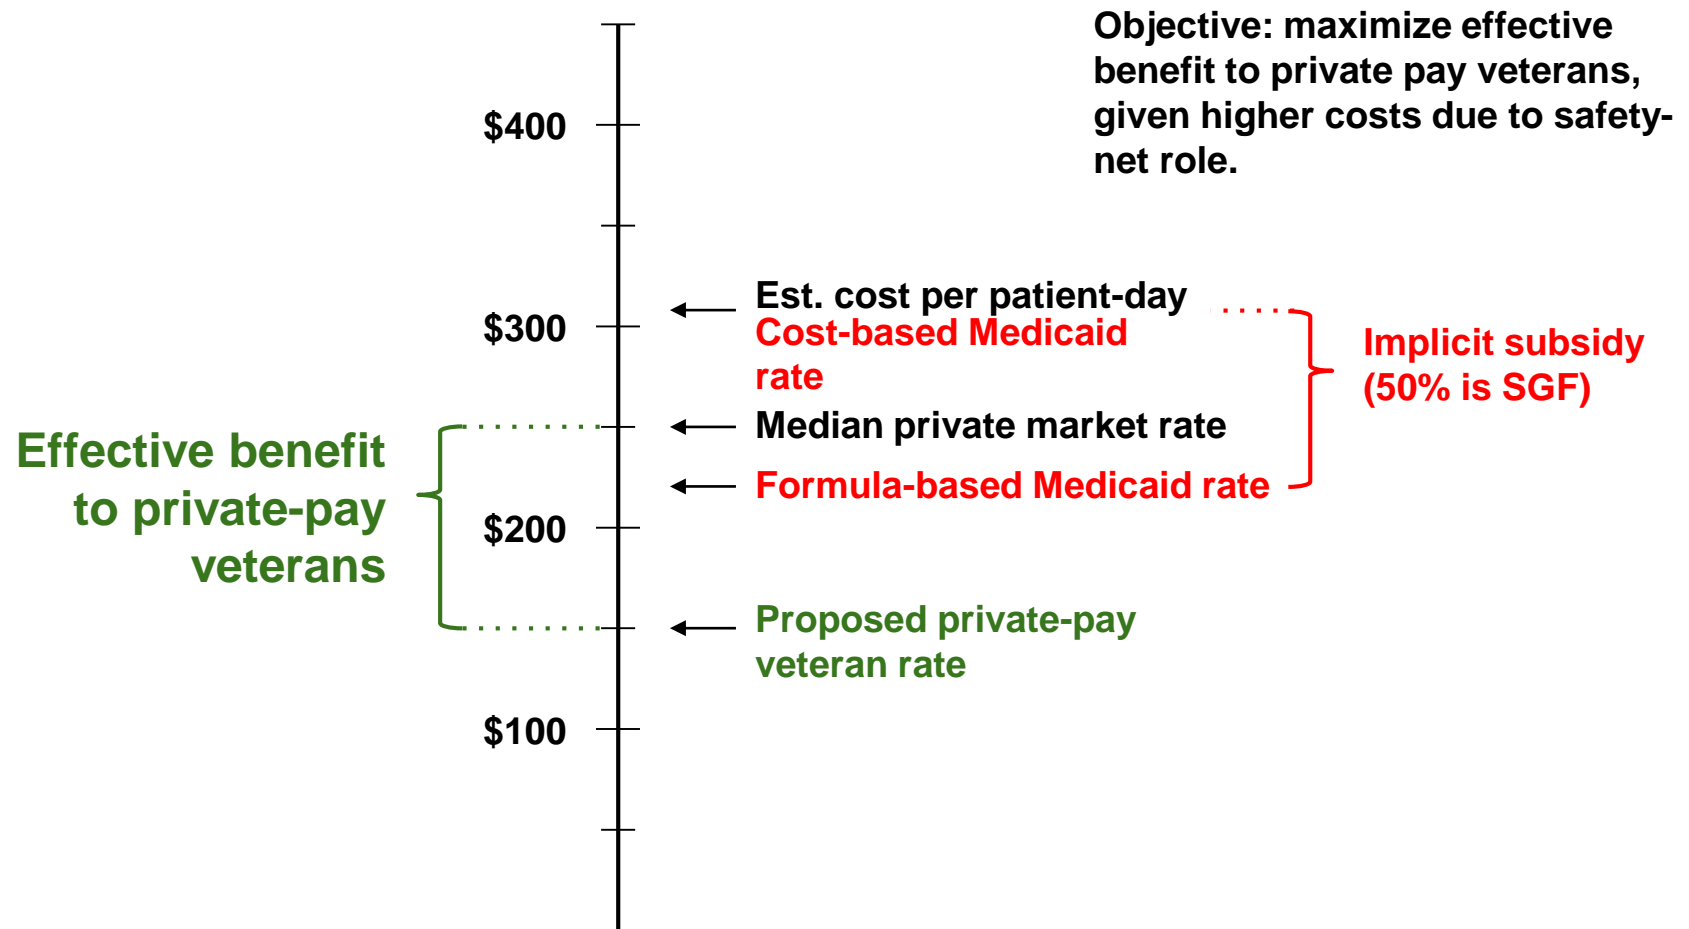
Objective: maximize effective benefit to private pay veterans, given higher costs due to safety-net role.

$400

Est. cost per patient-day
Cost-based Medicaid rate

$300

Implicit subsidy (50% is SGF)

Median private market rate

Effective benefit to private-pay veterans

Formula-based Medicaid rate

$200

Proposed private-pay veteran rate

$100